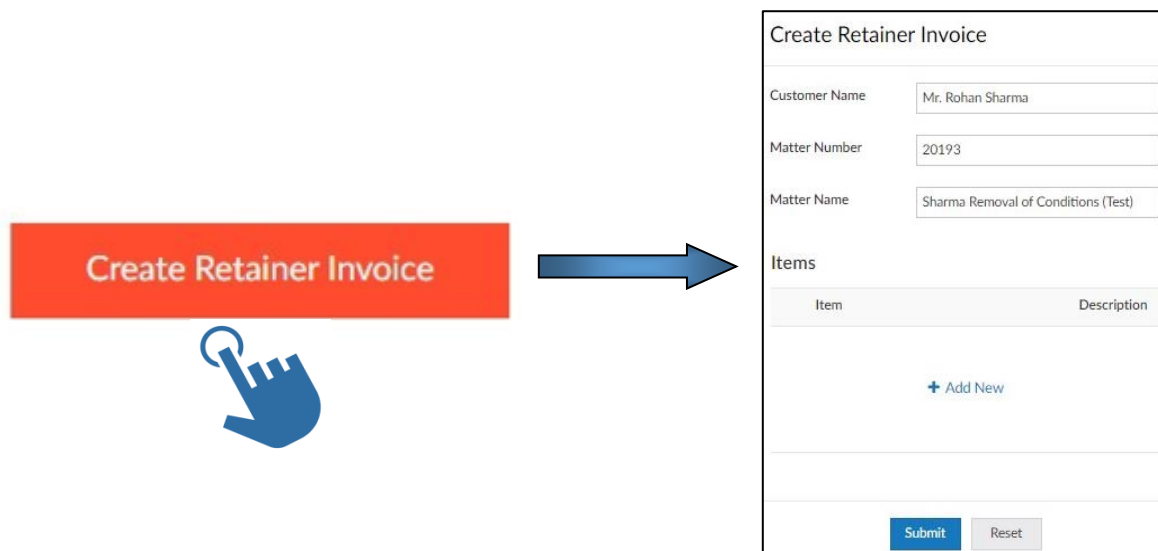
Create Retainer Invoice

Create Retainer Invoice

Customer Name
Mr. Rohan Sharma

Matter Number
20193

Matter Name
Sharma Removal of Conditions (Test)

Items

| Item | Description |
|---|---|

+ Add New

Submit Reset